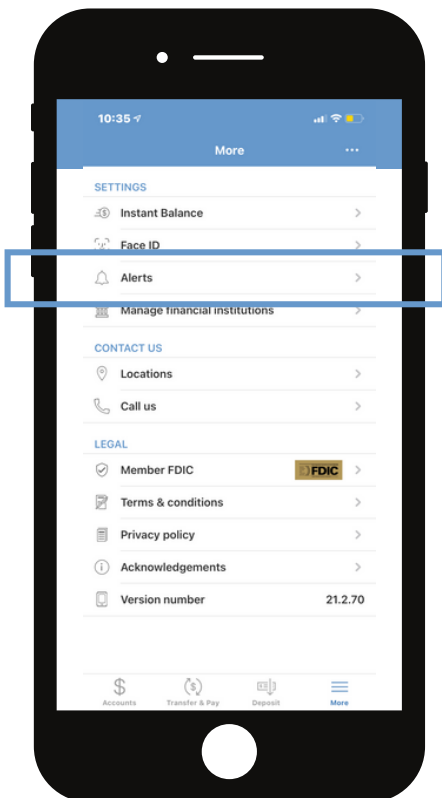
10:35

More

SETTINGS

Instant Balance

Face ID

Alerts

Manage financial institutions

CONTACT US

Locations

Call us

LEGAL

Member FDIC

FDIC

Terms & conditions

Privacy policy

Acknowledgements

Version number 21.2.70

$ Accounts

Transfer & Pay

Deposit

More